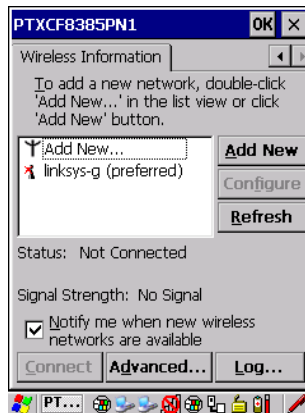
PTXCF8385PN1 OK ×

Wireless Information

To add a new network, double-click 'Add New...' in the list view or click 'Add New' button.

Add New...
linksys-g (preferred)

Add New
Configure
Refresh

Status: Not Connected

Signal Strength: No Signal

Notify me when new wireless networks are available

Connect Advanced... Log...

PT...